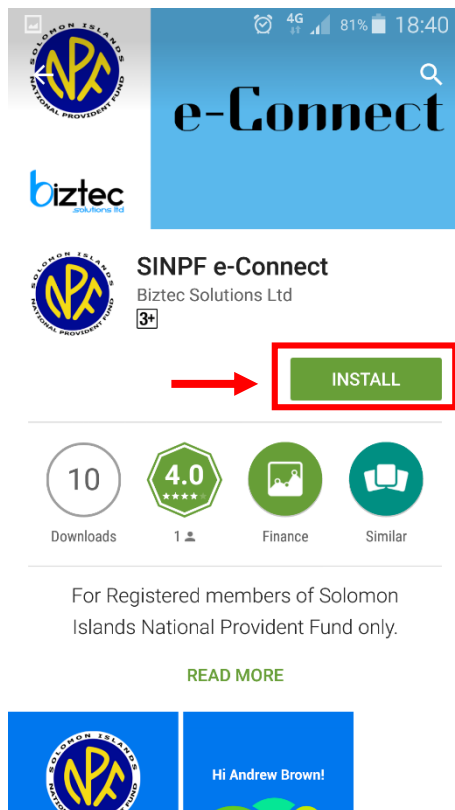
4G 81% 18:40

SOLOMON ISLANDS NATIONAL PROVIDENT FUND NPF

e-Connect

biztec solutions ltd

SOLOMON ISLANDS NATIONAL PROVIDENT FUND NPF

SINPF e-Connect

Biztec Solutions Ltd

3+

INSTALL

10

Downloads

4.0

1

Finance

Similar

For Registered members of Solomon Islands National Provident Fund only.

READ MORE

SOLOMON ISLANDS NPF

Hi Andrew Brown!